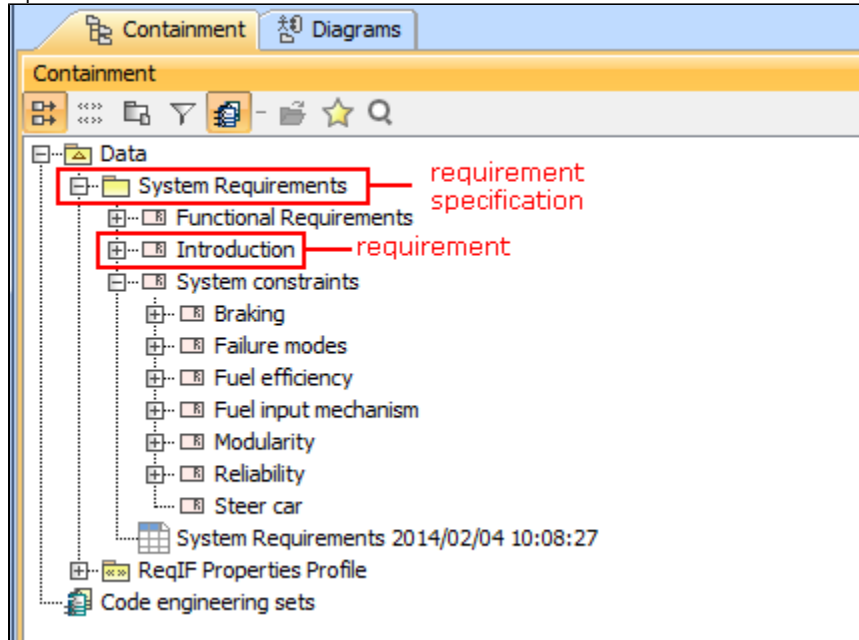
Containment Diagrams

Containment

Data
System Requirements
requirement specification
Functional Requirements
Introduction
requirement
System constraints
Braking
Failure modes
Fuel efficiency
Fuel input mechanism
Modularity
Reliability
Steer car
System Requirements 2014/02/04 10:08:27
ReqIF Properties Profile
Code engineering sets